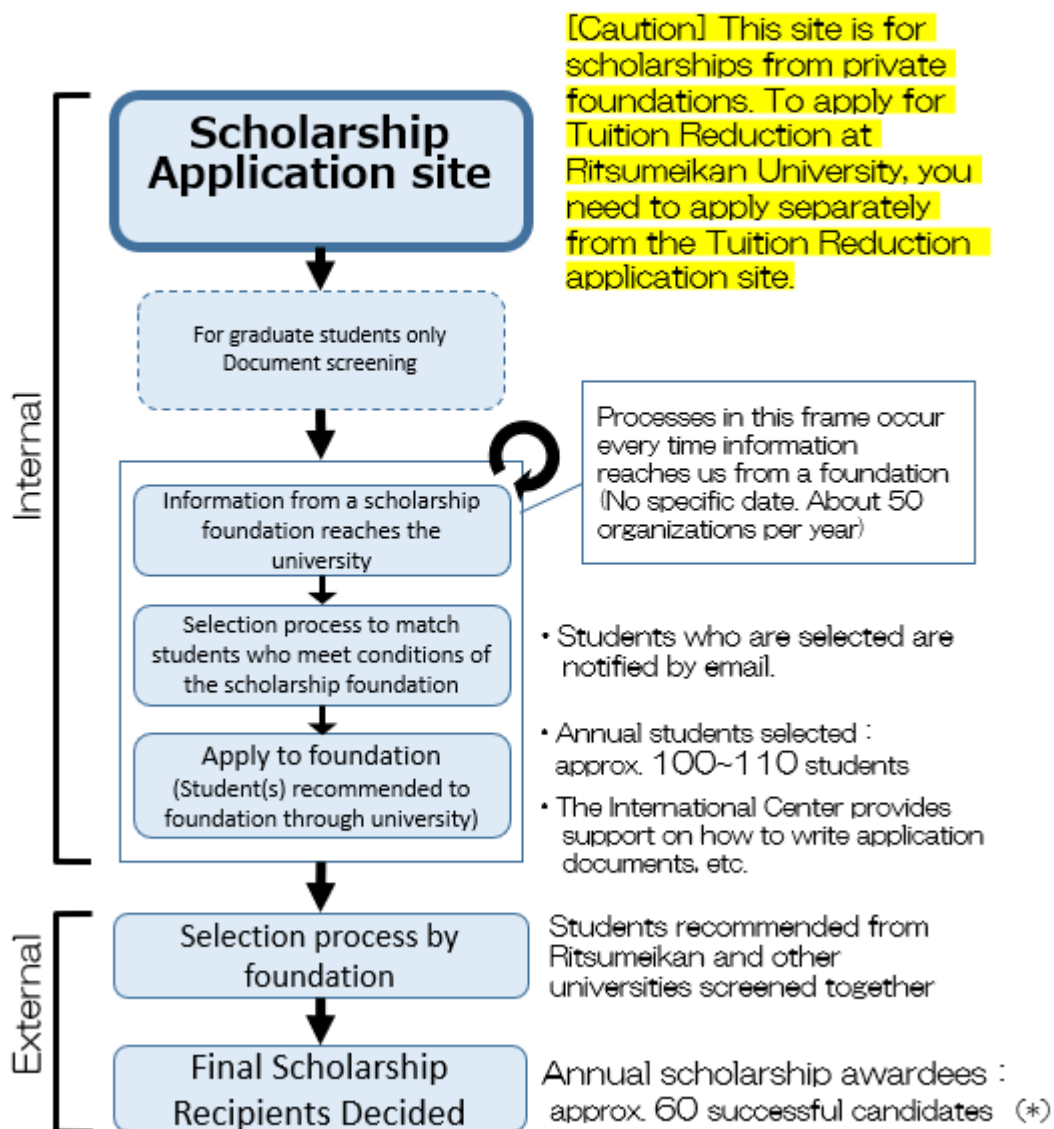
[Caution] This site is for scholarships from private foundations. To apply for Tuition Reduction at Ritsumeikan University, you need to apply separately from the Tuition Reduction application site.

Internal

Scholarship Application site

For graduate students only
Document screening

Processes in this frame occur every time information reaches us from a foundation (No specific date. About 50 organizations per year)

Information from a scholarship foundation reaches the university

Selection process to match students who meet conditions of the scholarship foundation

Apply to foundation (Student(s) recommended to foundation through university)

・Students who are selected are notified by email.

・Annual students selected : approx. 100~110 students

・The International Center provides support on how to write application documents, etc.

External

Selection process by foundation

Students recommended from Ritsumeikan and other universities screened together

Final Scholarship Recipients Decided

Annual scholarship awardees : approx. 60 successful candidates (*)